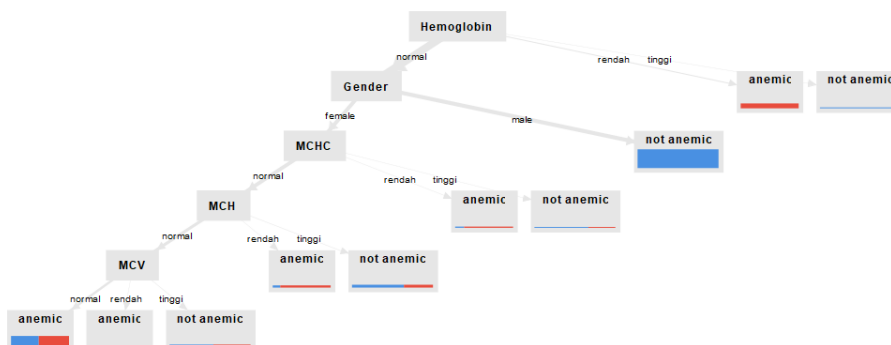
Hemoglobin
normal
rendah
tinggi
anemic
not anemic
Gender
female
male
not anemic
MCHC
normal
rendah
tinggi
anemic
not anemic
MCH
normal
rendah
tinggi
anemic
not anemic
MCV
normal
rendah
tinggi
anemic
anemic
not anemic